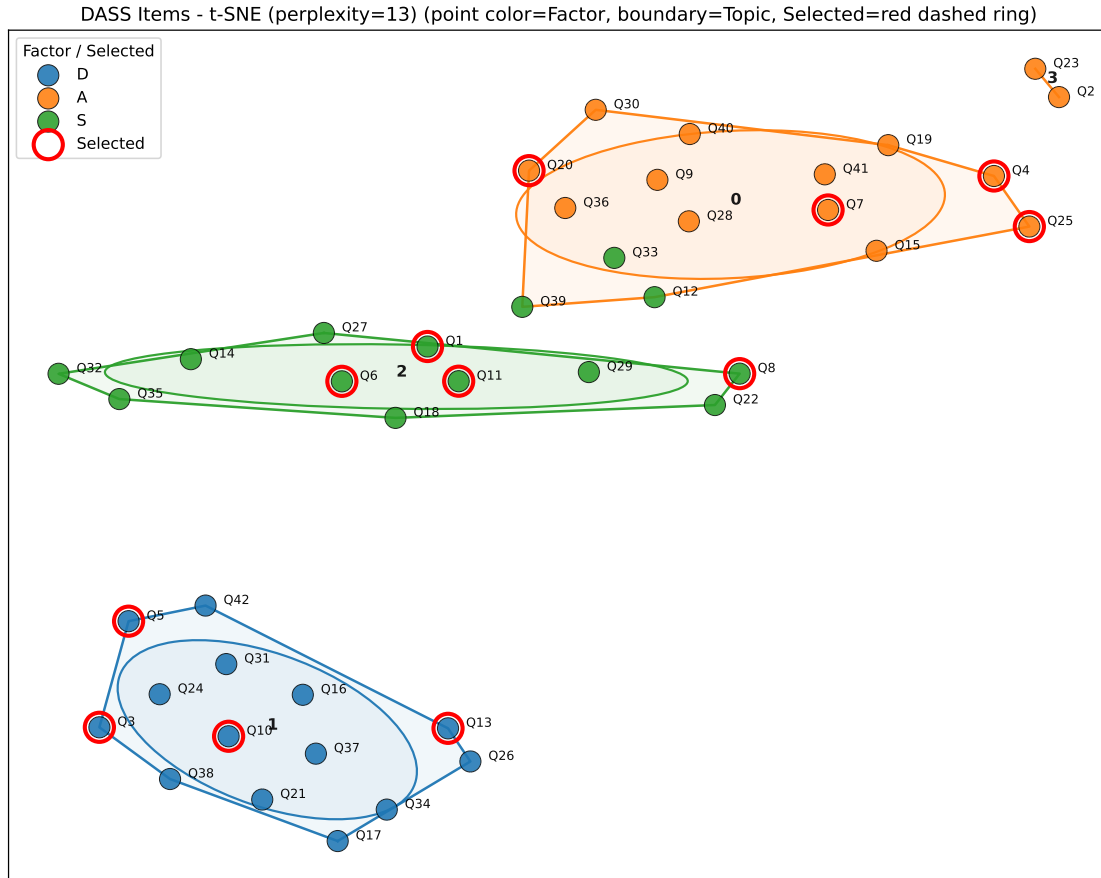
DASS Items - t-SNE (perplexity=13) (point color=Factor, boundary=Topic, Selected=red dashed ring)

Factor / Selected
D
A
S
Selected

Q23
3
Q2
Q30
Q40
Q19
Q20
Q9
Q41
Q4
0
Q36
Q28
Q7
Q25
Q33
Q15
Q12
Q39
Q27
Q1
Q14
Q32
2
Q6
Q11
Q29
Q8
Q35
Q18
Q22
Q42
Q5
Q31
Q24
Q16
Q3
1
Q10
Q13
Q37
Q26
Q38
Q21
Q34
Q17